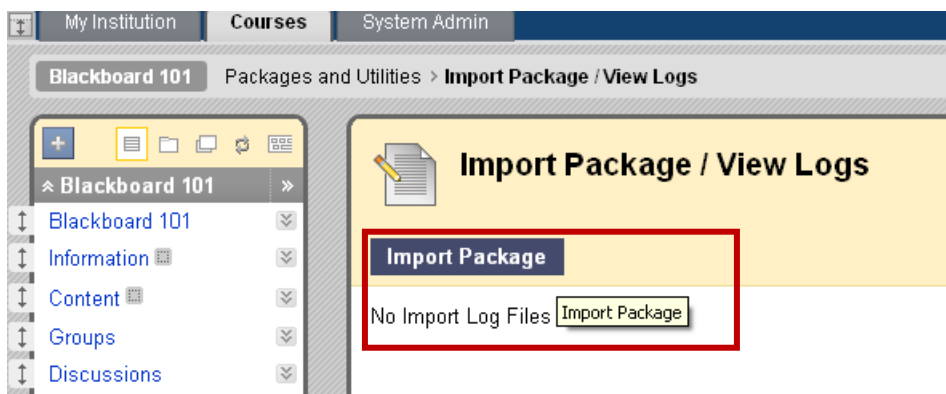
My Institution
Courses
System Admin

Blackboard 101
Packages and Utilities > Import Package / View Logs

+
Blackboard 101 »
Blackboard 101
Information
Content
Groups
Discussions

Import Package / View Logs

Import Package

No Import Log Files
Import Package